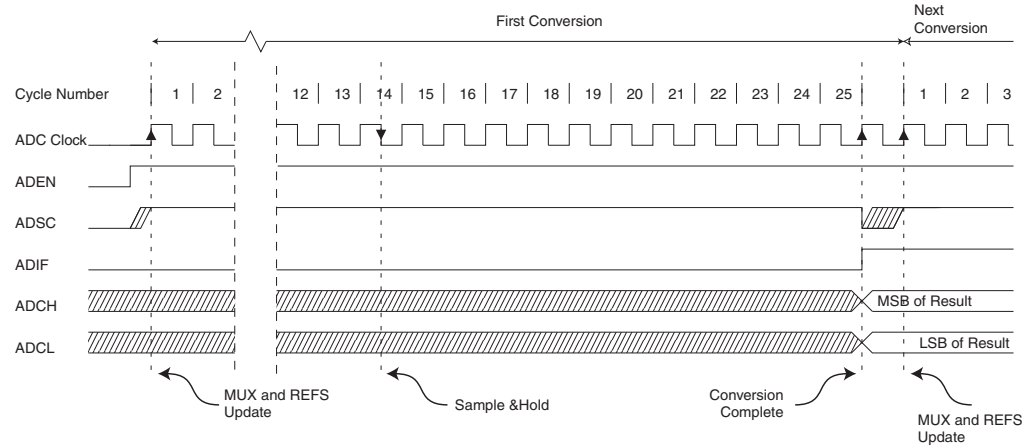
First Conversion

Next Conversion

Cycle Number 1 2 12 13 14 15 16 17 18 19 20 21 22 23 24 25 1 2 3

ADC Clock

ADEN

ADSC

ADIF

ADCH

MSB of Result

ADCL

LSB of Result

MUX and REFS Update

Sample &Hold

Conversion Complete

MUX and REFS Update